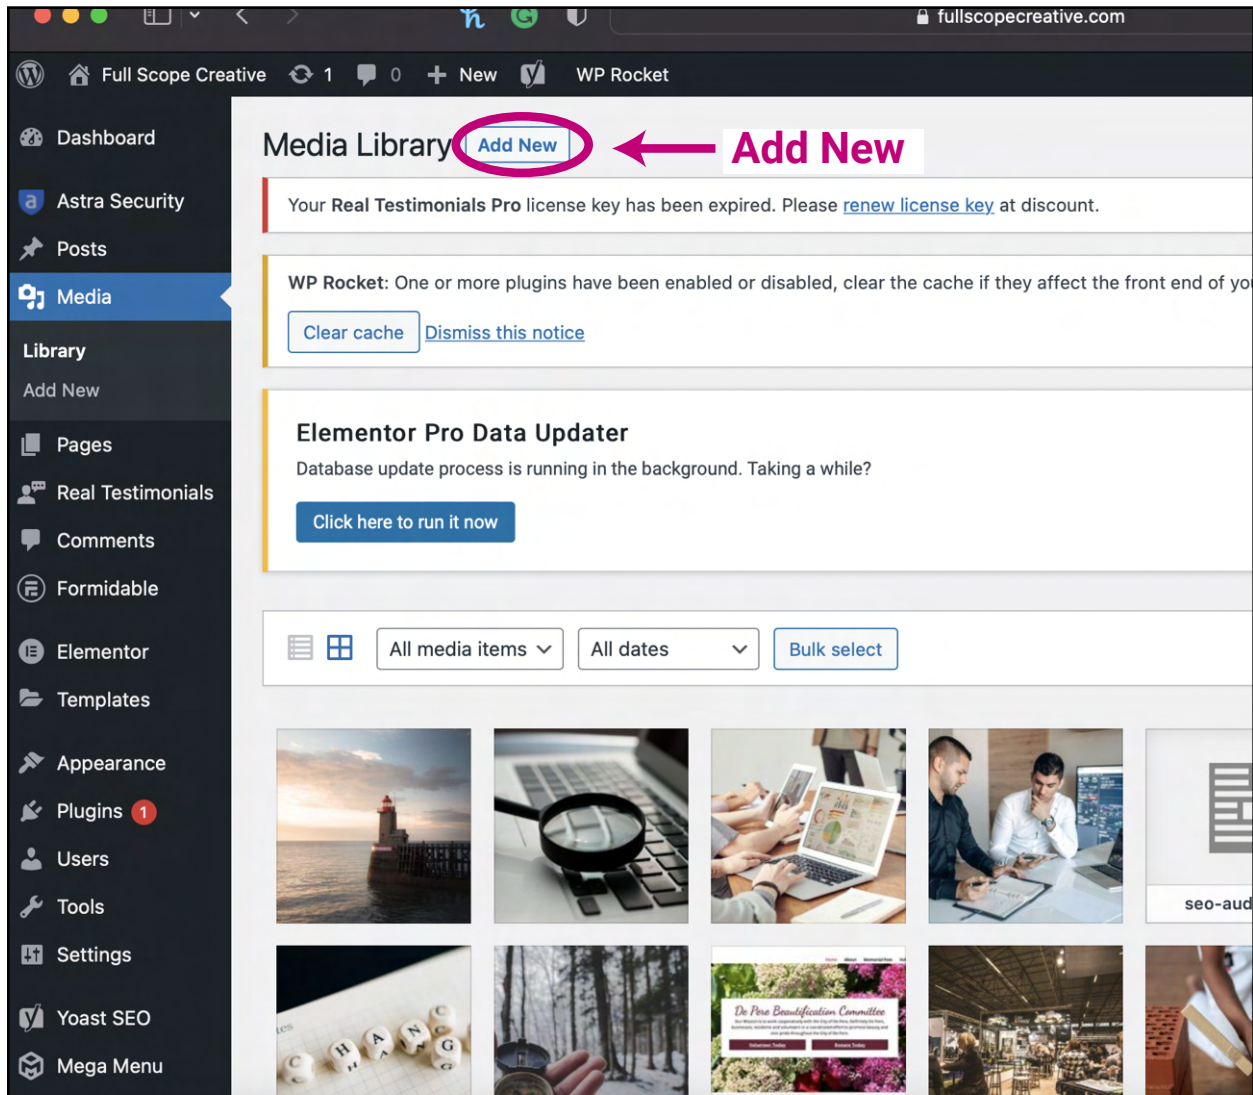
fullscopecreative.com

Full Scope Creative 1 0 New WP Rocket

Dashboard
Astra Security
Posts
Media
Library
Add New
Pages
Real Testimonials
Comments
Formidable
Elementor
Templates
Appearance
Plugins 1
Users
Tools
Settings
Yoast SEO
Mega Menu

Media Library Add New

Add New

Your **Real Testimonials Pro** license key has been expired. Please renew license key at discount.

**WP Rocket**: One or more plugins have been enabled or disabled, clear the cache if they affect the front end of yo

Clear cache Dismiss this notice

Elementor Pro Data Updater

Database update process is running in the background. Taking a while?

Click here to run it now

All media items All dates Bulk select

seo-aud

De Pere Beautification Committee